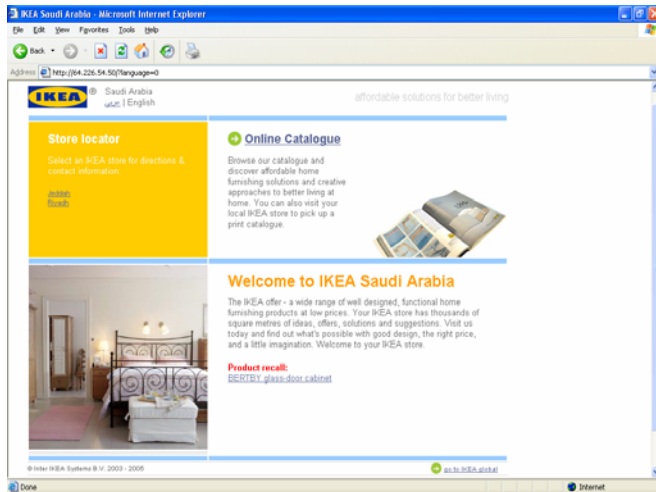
IKEA Saudi Arabia - Microsoft Internet Explorer

File Edit View Favorites Tools Help

Back

Address http://84.226.54.50/?language=0

IKEA ® Saudi Arabia
عربي | English

affordable solutions for better living

Store locator

Select an IKEA store for directions & contact information

Jeddah
Riyadh

Online Catalogue

Browse our catalogue and discover affordable home furnishing solutions and creative approaches to better living at home. You can also visit your local IKEA store to pick up a print catalogue.

Welcome to IKEA Saudi Arabia

The IKEA offer - a wide range of well designed, functional home furnishing products at low prices. Your IKEA store has thousands of square metres of ideas, offers, solutions and suggestions. Visit us today and find out what's possible with good design, the right price, and a little imagination. Welcome to your IKEA store.

Product recall:
BERTBY glass-door cabinet

© Inter IKEA Systems B.V. 2003 - 2006

go to IKEA global

Done

Internet